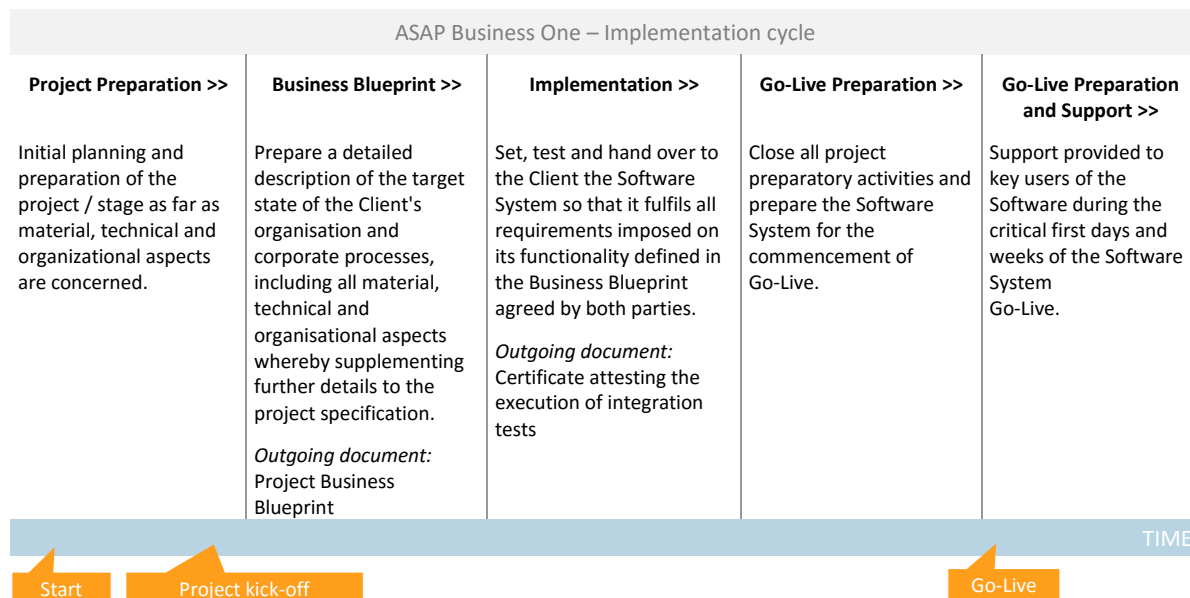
ASAP Business One – Implementation cycle

| Project Preparation >> | Business Blueprint >> | Implementation >> | Go-Live Preparation >> | Go-Live Preparation and Support >> |
|---|---|---|---|---|
| Initial planning and preparation of the project / stage as far as material, technical and organizational aspects are concerned. | Prepare a detailed description of the target state of the Client's organisation and corporate processes, including all material, technical and organisational aspects whereby supplementing further details to the project specification. *Outgoing document:* Project Business Blueprint | Set, test and hand over to the Client the Software System so that it fulfils all requirements imposed on its functionality defined in the Business Blueprint agreed by both parties. *Outgoing document:* Certificate attesting the execution of integration tests | Close all project preparatory activities and prepare the Software System for the commencement of Go-Live. | Support provided to key users of the Software during the critical first days and weeks of the Software System Go-Live. |

TIME

Start

Project kick-off

Go-Live